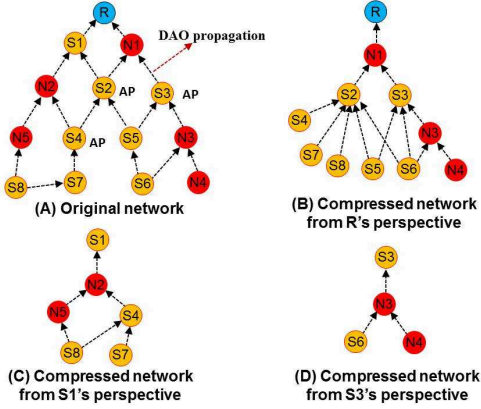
R
S1
N1
DAO propagation
N2
S2
AP
S3
AP
N5
S4
AP
S5
N3
S8
S7
S6
N4
(A) Original network

R
N1
S2
S3
S4
N3
S7
S8
S5
S6
N4
(B) Compressed network from R's perspective

S1
N2
N5
S4
S8
S7
(C) Compressed network from S1's perspective

S3
N3
S6
N4
(D) Compressed network from S3's perspective